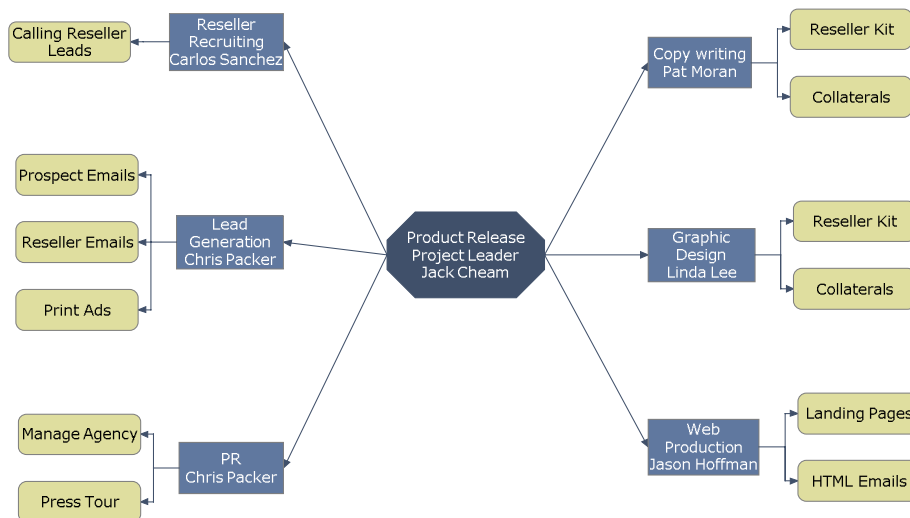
Product Release
Project Leader
Jack Cheam

Reseller
Recruiting
Carlos Sanchez

Calling Reseller
Leads

Lead
Generation
Chris Packer

Prospect Emails

Reseller Emails

Print Ads

PR
Chris Packer

Manage Agency

Press Tour

Copy writing
Pat Moran

Reseller Kit

Collaterals

Graphic
Design
Linda Lee

Reseller Kit

Collaterals

Web
Production
Jason Hoffman

Landing Pages

HTML Emails